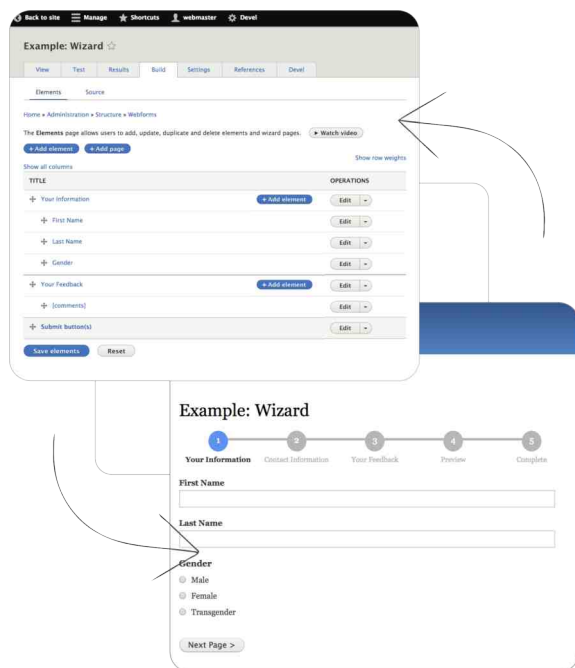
Back to site   Manage   Shortcuts   webmaster   Devel

Example: Wizard ☆

View   Test   Results   Build   Settings   References   Devel

Elements   Source

Home » Administration » Structure » Webforms

The **Elements** page allows users to add, update, duplicate and delete elements and wizard pages.   ► Watch video

+ Add element   + Add page

Show row weights

Show all columns

| TITLE | | OPERATIONS |
|---|---|---|
| Your Information | + Add element | Edit |
| First Name | | Edit |
| Last Name | | Edit |
| Gender | | Edit |
| Your Feedback | + Add element | Edit |
| [comments] | | Edit |
| Submit button(s) | | Edit |

Save elements   Reset

Example: Wizard

1 Your Information   2 Contact Information   3 Your Feedback   4 Preview   5 Complete

First Name

Last Name

Gender

Male

Female

Transgender

Next Page >